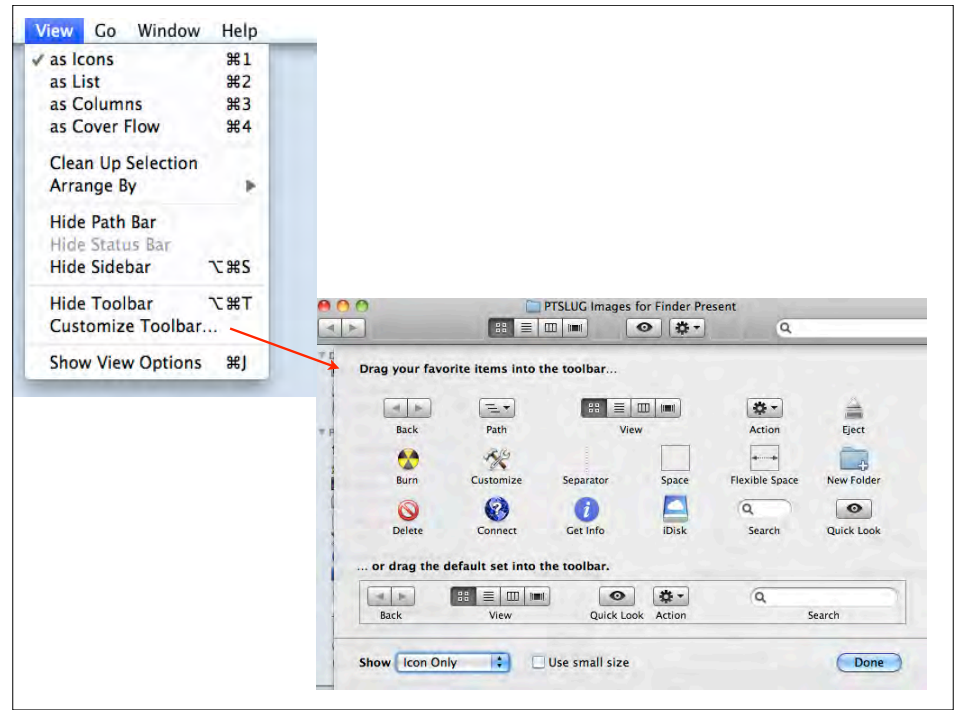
View Go Window Help

✓ as Icons ⌘1
as List ⌘2
as Columns ⌘3
as Cover Flow ⌘4

Clean Up Selection
Arrange By

Hide Path Bar
Hide Status Bar
Hide Sidebar ⌥⌘S

Hide Toolbar ⌥⌘T
Customize Toolbar...

Show View Options ⌘J

PTSLUG Images for Finder Present

Drag your favorite items into the toolbar...

Back
Path
View
Action
Eject
Burn
Customize
Separator
Space
Flexible Space
New Folder
Delete
Connect
Get Info
iDisk
Search
Quick Look

... or drag the default set into the toolbar.

Back
View
Quick Look
Action
Search

Show Icon Only
Use small size
Done